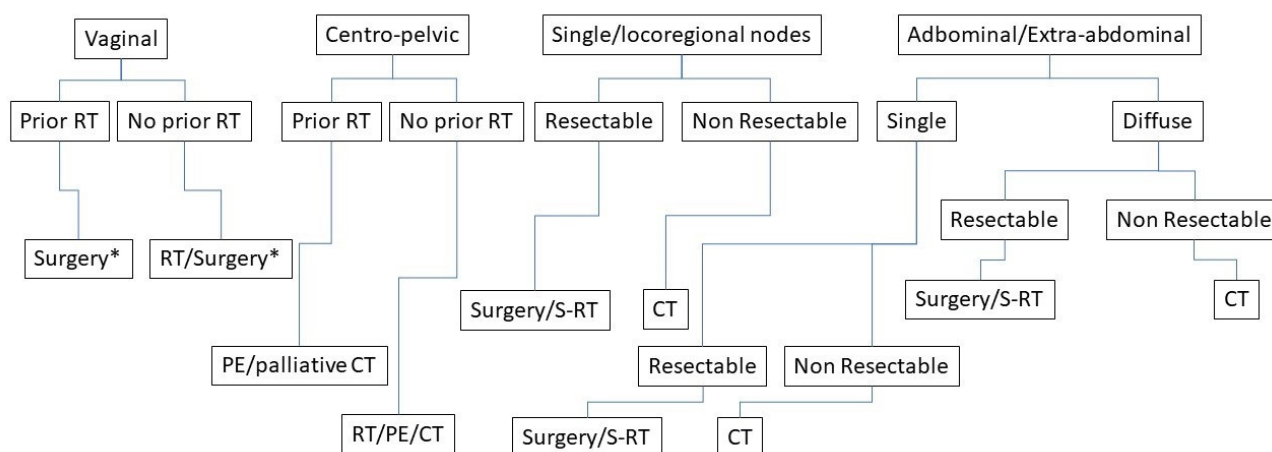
Vaginal

Prior RT

No prior RT

Surgery*

RT/Surgery*

Centro-pelvic

Prior RT

No prior RT

PE/palliative CT

RT/PE/CT

Single/locoregional nodes

Resectable

Non Resectable

Surgery/S-RT

CT

Adbominal/Extra-abdominal

Single

Diffuse

Resectable

Non Resectable

Surgery/S-RT

CT

Resectable

Non Resectable

Surgery/S-RT

CT